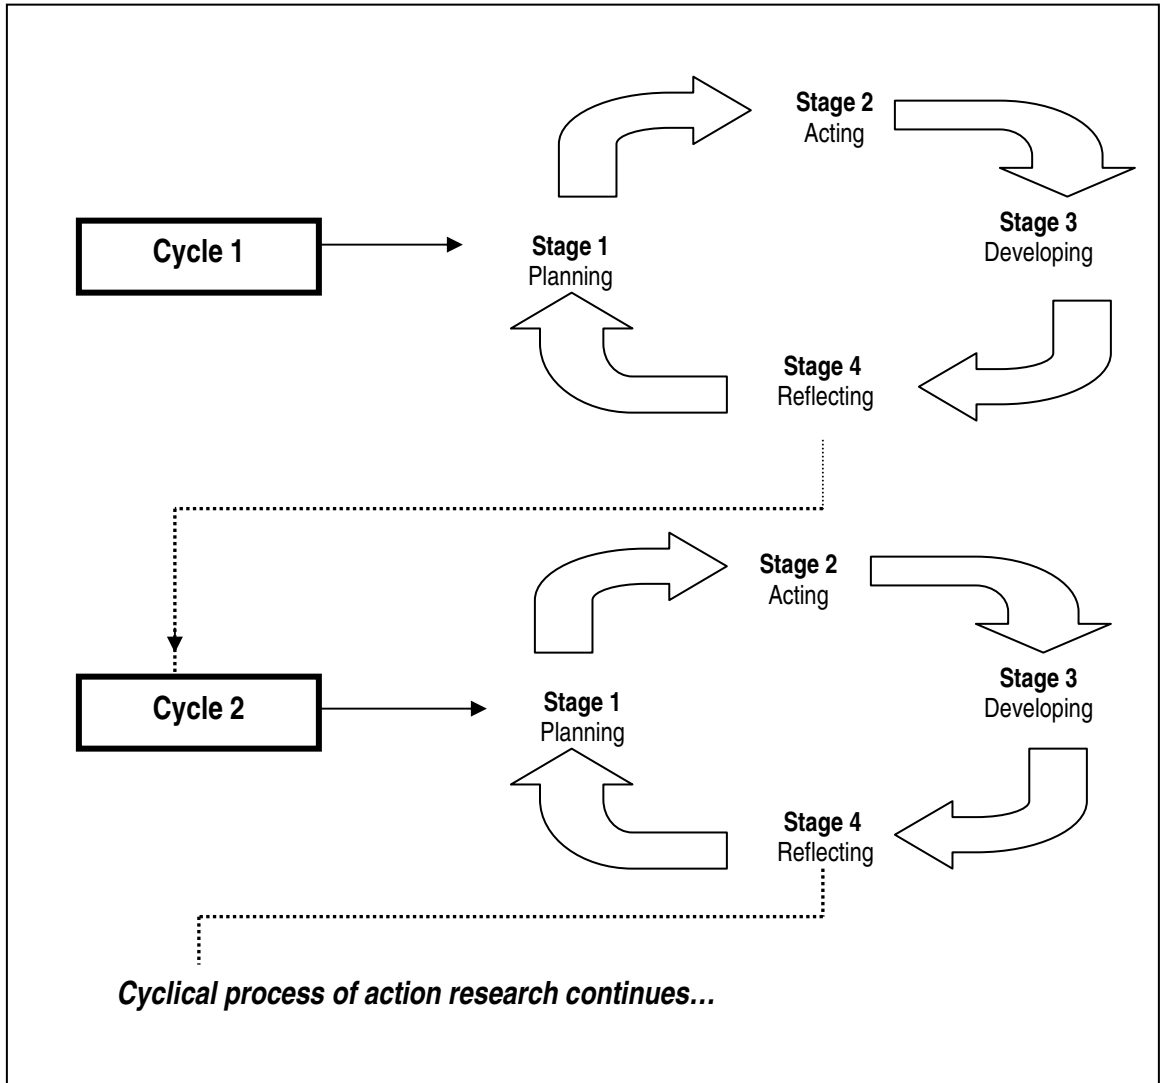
Cycle 1

Stage 2
Acting

Stage 1
Planning

Stage 3
Developing

Stage 4
Reflecting

Cycle 2

Stage 2
Acting

Stage 1
Planning

Stage 3
Developing

Stage 4
Reflecting

Cyclical process of action research continues…